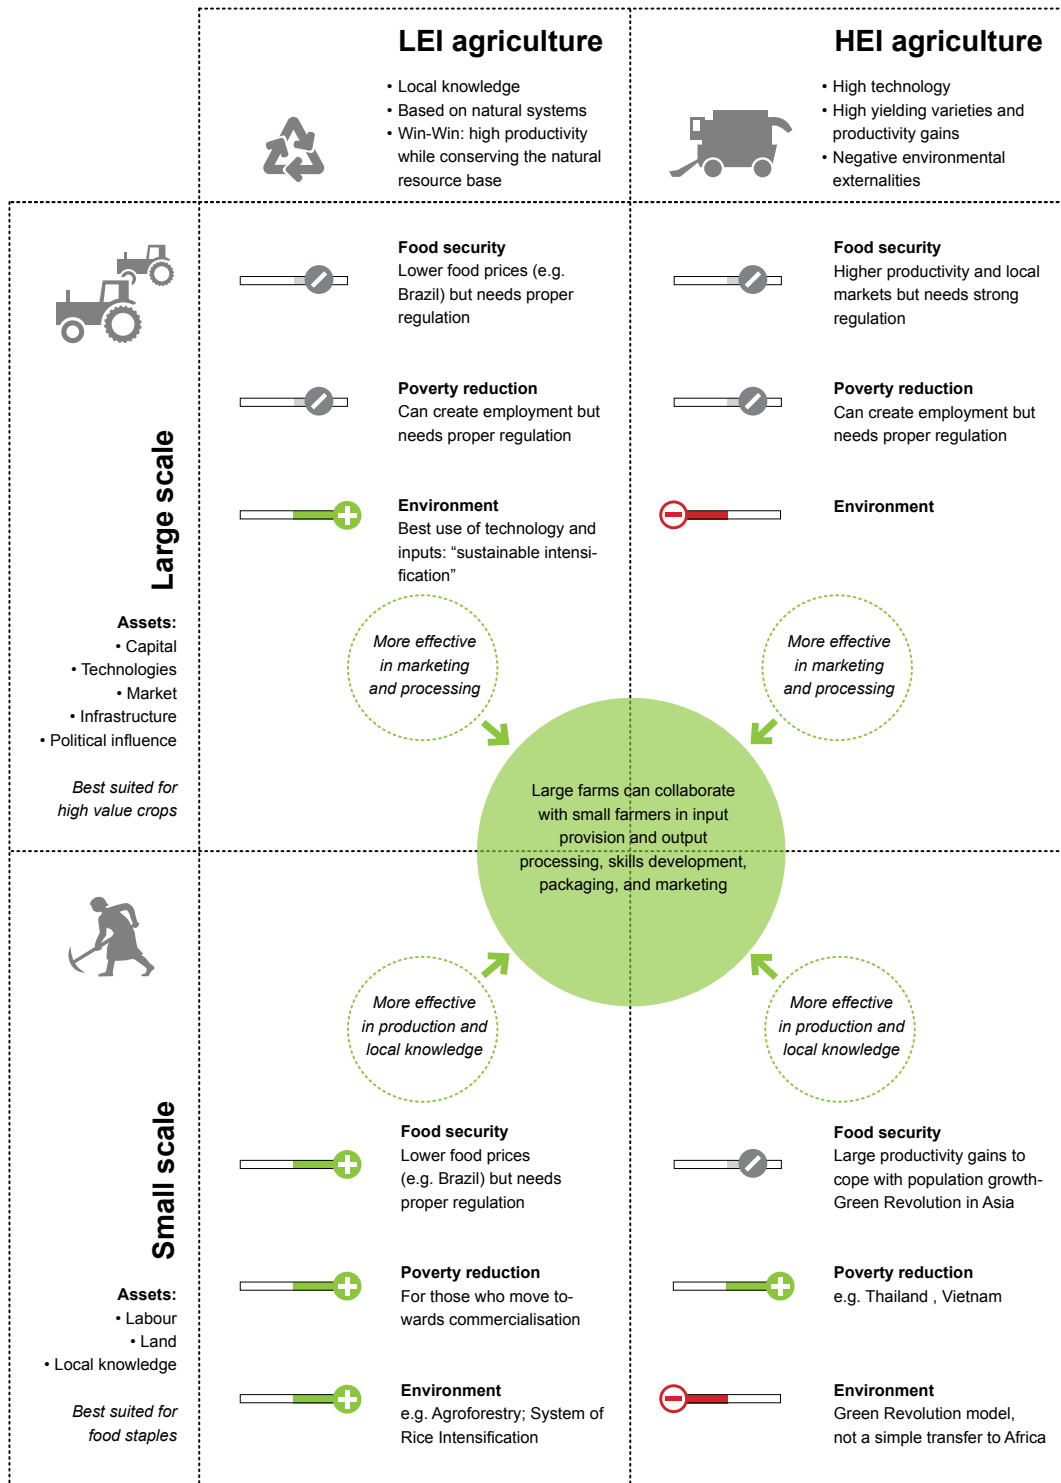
LEI agriculture

• Local knowledge
• Based on natural systems
• Win-Win: high productivity while conserving the natural resource base

HEI agriculture

• High technology
• High yielding varieties and productivity gains
• Negative environmental externalities

Large scale

Assets:
• Capital
• Technologies
• Market
• Infrastructure
• Political influence

Best suited for high value crops

Food security
Lower food prices (e.g. Brazil) but needs proper regulation

Poverty reduction
Can create employment but needs proper regulation

Environment
Best use of technology and inputs: “sustainable intensification”

Food security
Higher productivity and local markets but needs strong regulation

Poverty reduction
Can create employment but needs proper regulation

Environment

More effective in marketing and processing

More effective in marketing and processing

Large farms can collaborate with small farmers in input provision and output processing, skills development, packaging, and marketing

More effective in production and local knowledge

More effective in production and local knowledge

Small scale

Assets:
• Labour
• Land
• Local knowledge

Best suited for food staples

Food security
Lower food prices (e.g. Brazil) but needs proper regulation

Poverty reduction
For those who move towards commercialisation

Environment
e.g. Agroforestry; System of Rice Intensification

Food security
Large productivity gains to cope with population growth- Green Revolution in Asia

Poverty reduction
e.g. Thailand , Vietnam

Environment
Green Revolution model, not a simple transfer to Africa